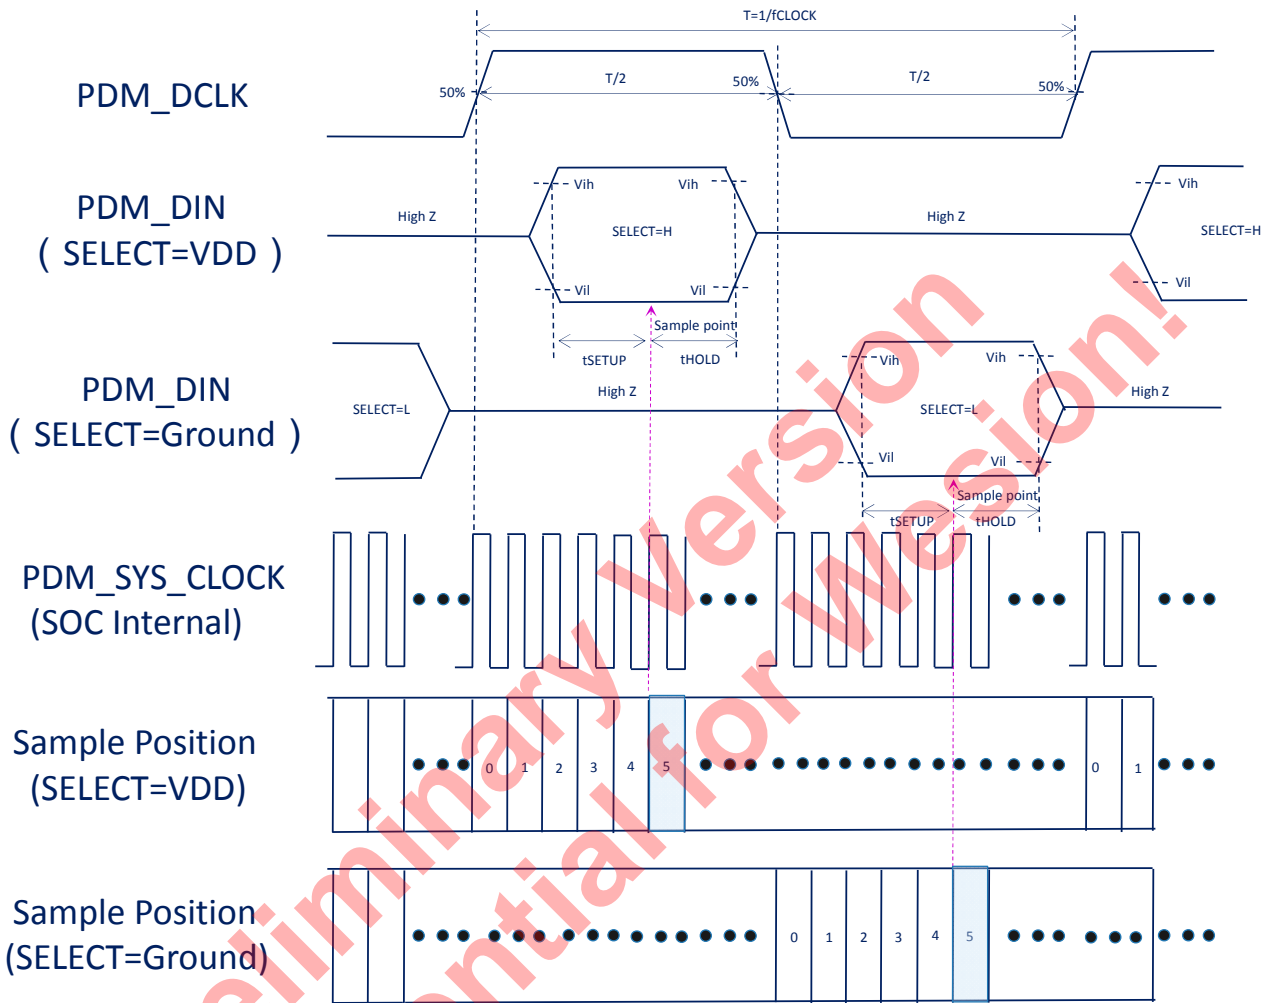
T=1/fCLOCK

PDM_DCLK

50%

T/2

50%

T/2

50%

PDM_DIN
( SELECT=VDD )

High Z

Vih

Vih

SELECT=H

Vil

Vil

High Z

Vih

SELECT=H

Vil

Sample point

tSETUP

tHOLD

PDM_DIN
( SELECT=Ground )

SELECT=L

High Z

Vih

Vih

SELECT=L

Vil

Vil

High Z

Sample point

tSETUP

tHOLD

PDM_SYS_CLOCK
(SOC Internal)

Sample Position
(SELECT=VDD)

0 1 2 3 4 5

0 1

Sample Position
(SELECT=Ground)

0 1 2 3 4 5

Preliminary Version
Confidential for Wesion!